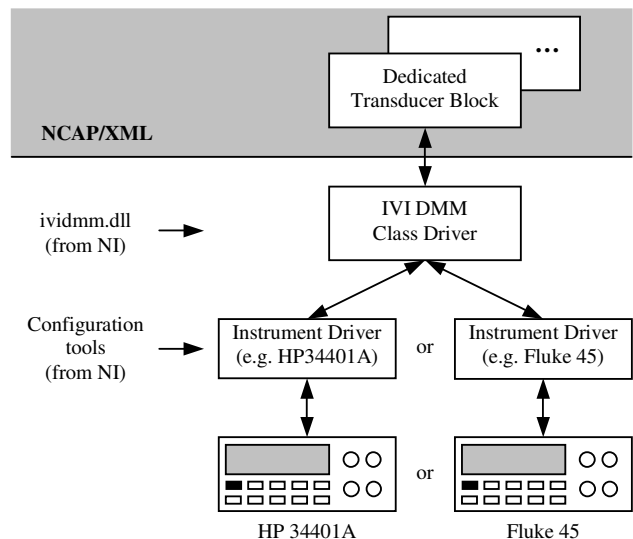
...

Dedicated Transducer Block

NCAP/XML

ividmm.dll (from NI)

IVI DMM Class Driver

Configuration tools (from NI)

Instrument Driver (e.g. HP34401A)

or

Instrument Driver (e.g. Fluke 45)

or

HP 34401A

Fluke 45